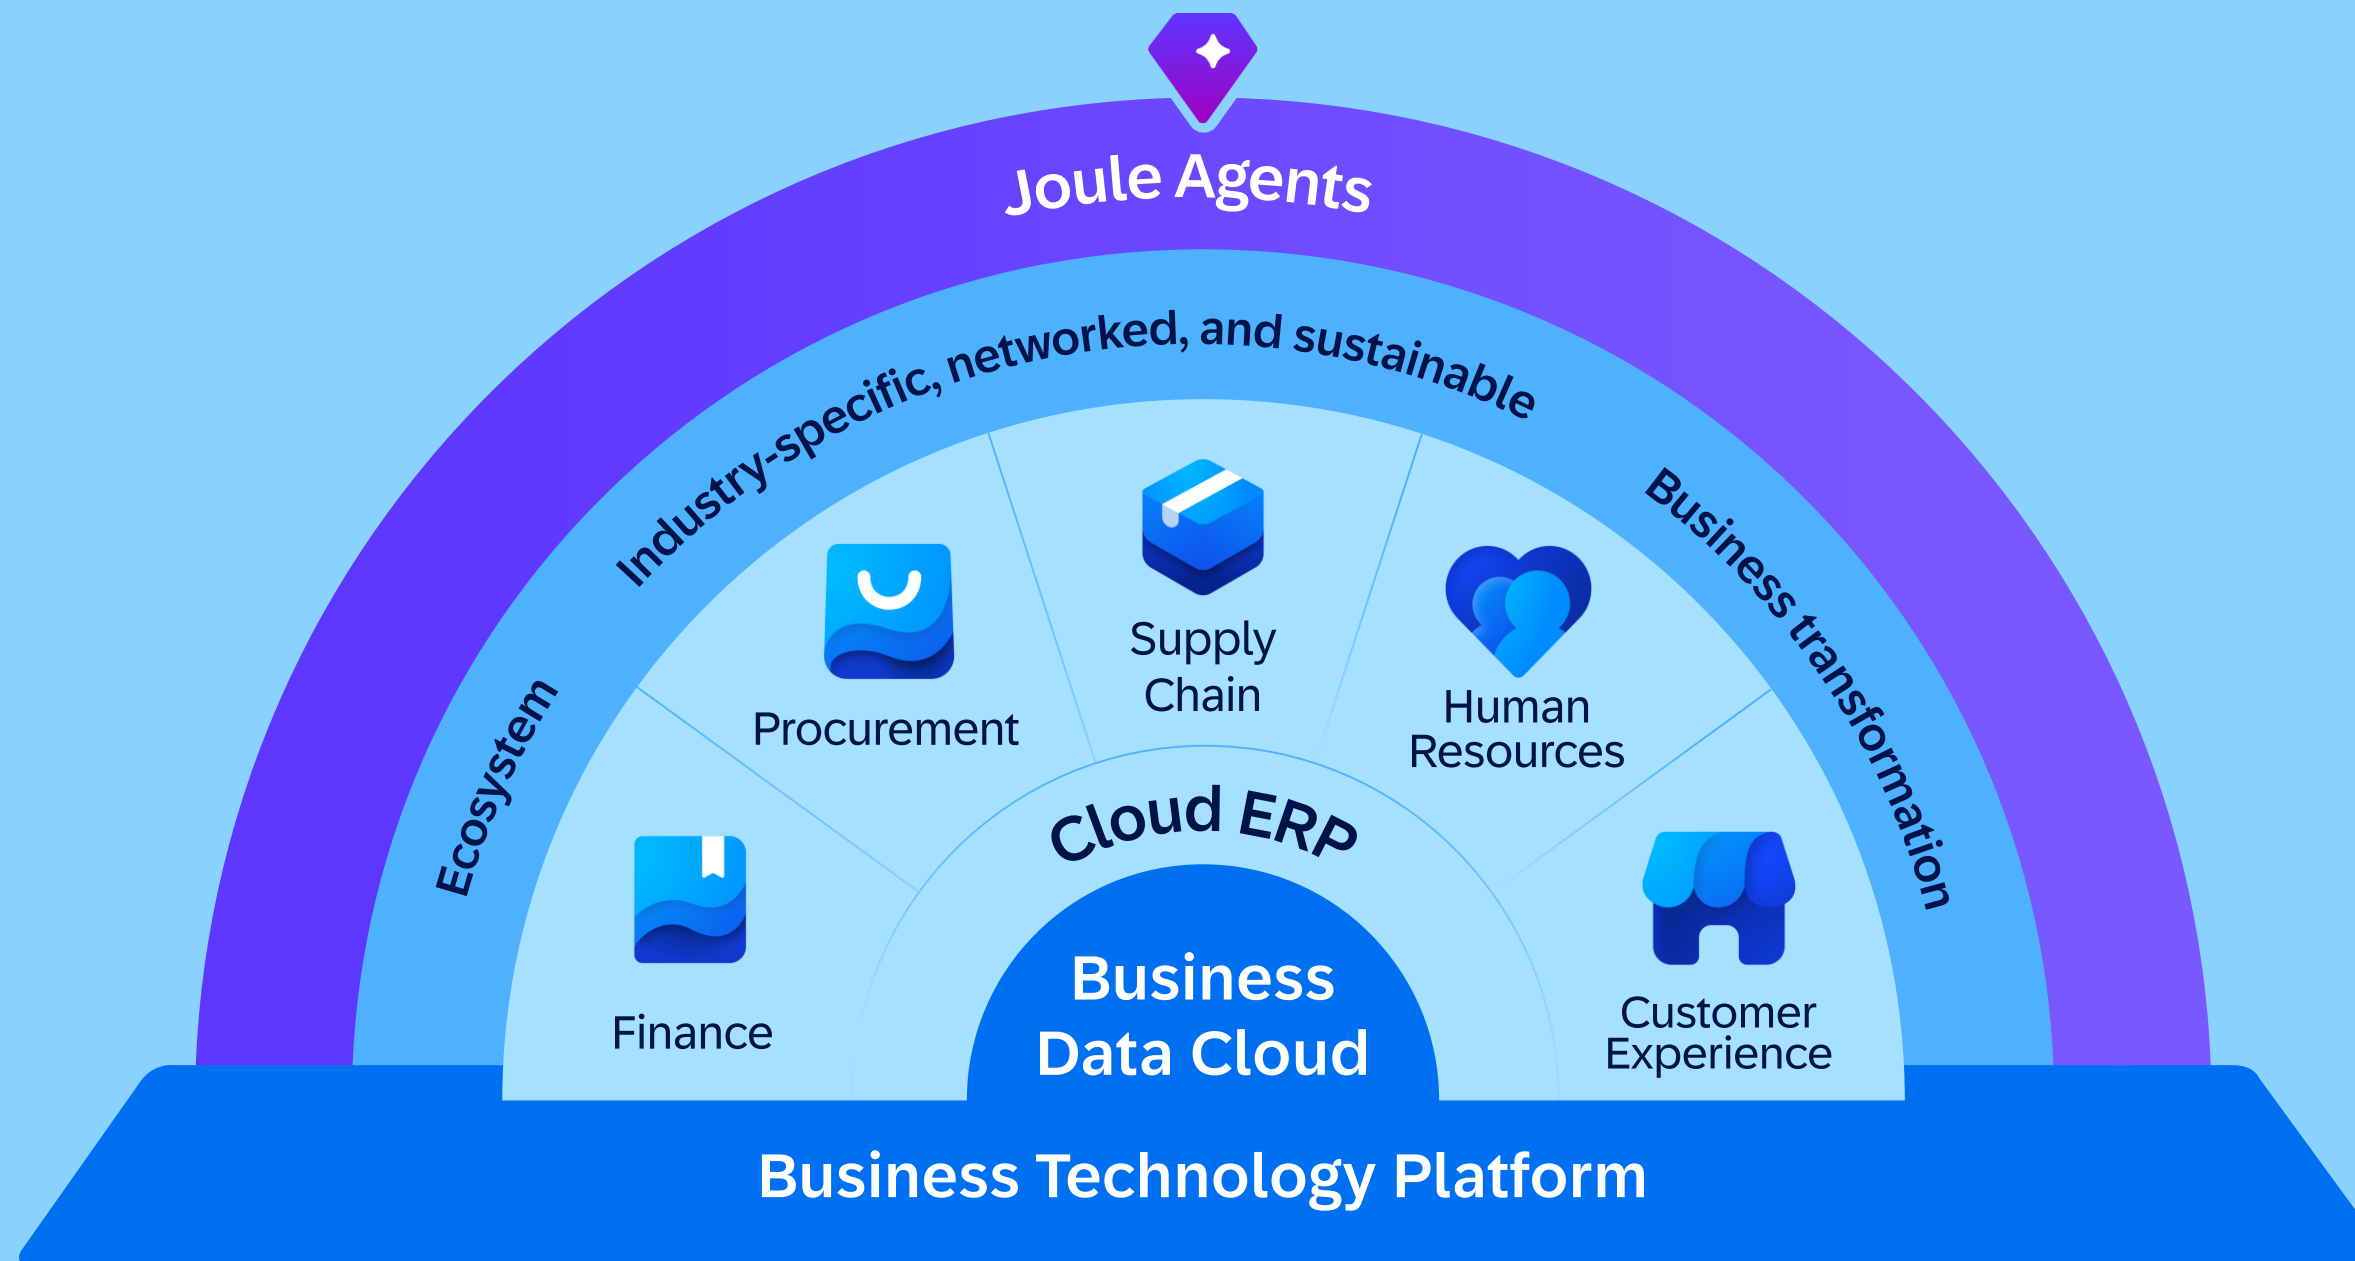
Joule Agents

Ecosystem

Industry-specific, networked, and sustainable

Business transformation

Procurement

Supply Chain

Human Resources

Finance

Cloud ERP

Customer Experience

Business Data Cloud

Business Technology Platform